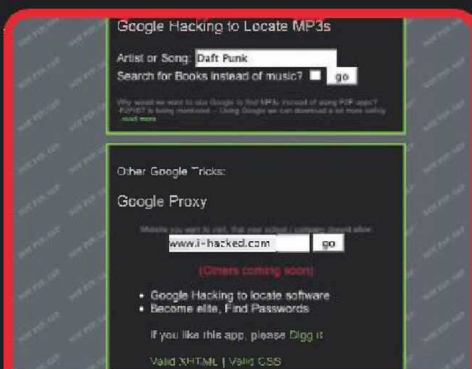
Google Hacking to Locate MP3s

Artist or Song: Daft Punk

Search for Books instead of music? go

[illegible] read more

Other Google Tricks:

Google Proxy

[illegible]

www.i-hacked.com go

(Others coming soon)

- Google Hacking to locate software
- Become elite, Find Passwords

If you like this app, please Digg it

Valid XHTML | Valid CSS